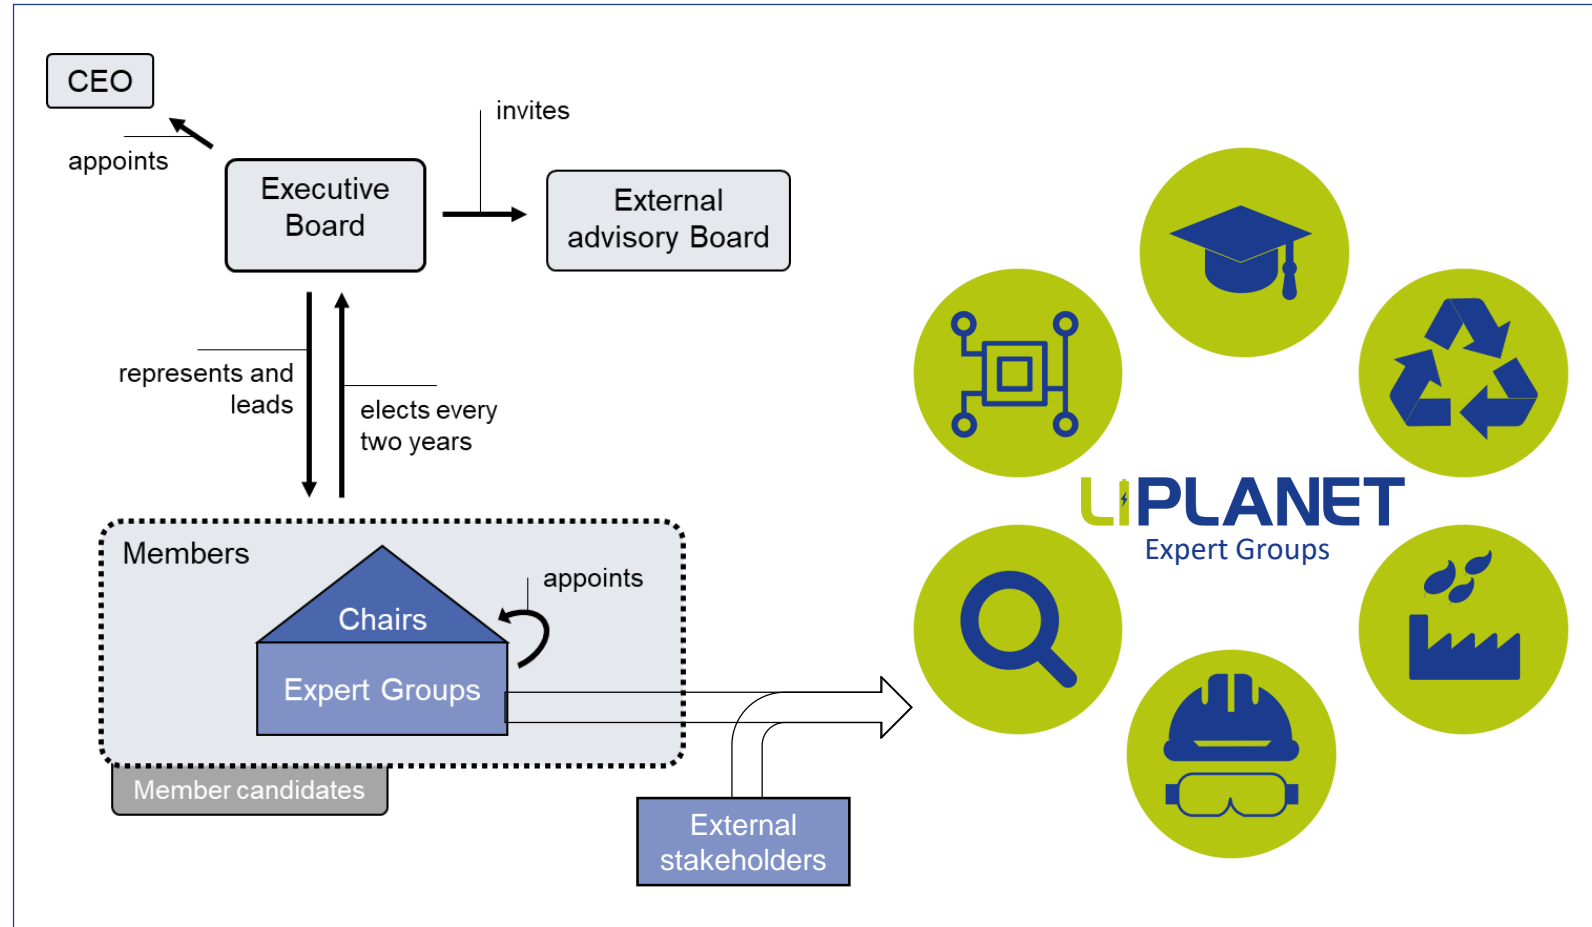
CEO

appoints

Executive Board

invites

External advisory Board

represents and leads

elects every two years

Members

Chairs

appoints

Expert Groups

Member candidates

External stakeholders

LIPLANET
Expert Groups